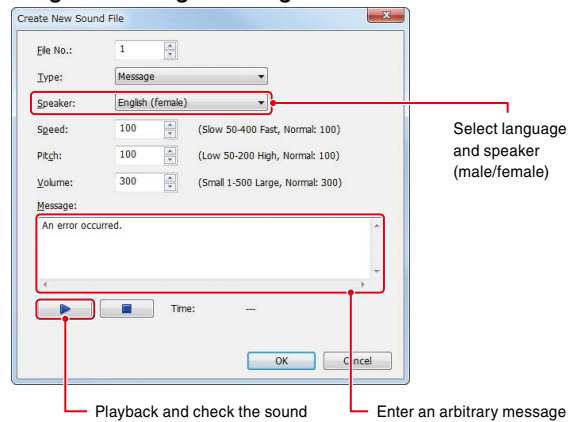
Create New Sound File

File No.: 1

Type: Message

Speaker: English (female)

Speed: 100 (Slow 50-400 Fast, Normal: 100)

Pitch: 100 (Low 50-200 High, Normal: 100)

Volume: 300 (Small 1-500 Large, Normal: 300)

Message:

An error occurred.

Time: ---

OK Cancel

Select language and speaker (male/female)

Playback and check the sound

Enter an arbitrary message